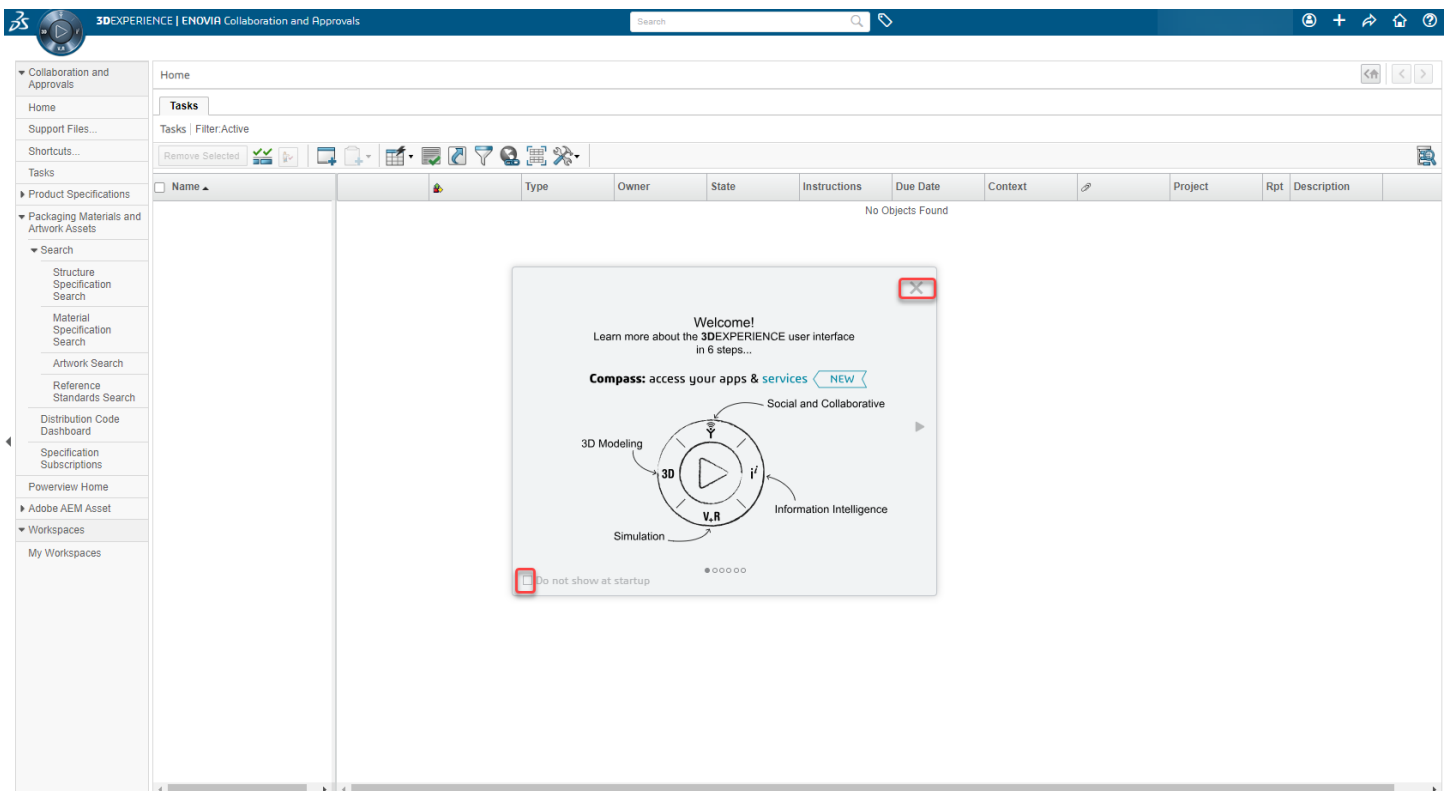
3DEXPERIENCE | ENOVIA Collaboration and Approvals

Search

Collaboration and Approvals
Home
Support Files...
Shortcuts...
Tasks
Product Specifications
Packaging Materials and Artwork Assets
Search
Structure Specification Search
Material Specification Search
Artwork Search
Reference Standards Search
Distribution Code Dashboard
Specification Subscriptions
Powerview Home
Adobe AEM Asset
Workspaces
My Workspaces

Home

Tasks

Tasks | Filter:Active

Remove Selected

| Name | | Type | Owner | State | Instructions | Due Date | Context | | Project | Rpt | Description |
|---|---|---|---|---|---|---|---|---|---|---|---|

No Objects Found

Welcome!
Learn more about the 3DEXPERIENCE user interface in 6 steps...

Compass: access your apps & services NEW

Social and Collaborative
3D Modeling
3D
$i^I$
V+R
Information Intelligence
Simulation

Do not show at startup